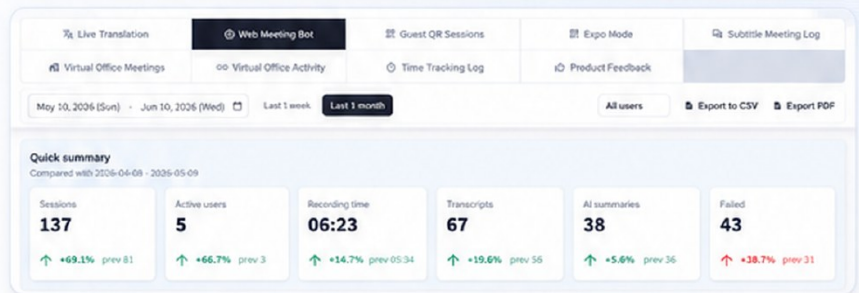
Live Translation
Web Meeting Bot
Guest QR Sessions
Expo Mode
Subtitle Meeting Log
Virtual Office Meetings
Virtual Office Activity
Time Tracking Log
Product Feedback

May 10, 2026 (Sun) - Jun 10, 2026 (Wed)
Last 1 week
Last 1 month
All users
Export to CSV
Export PDF

Quick summary
Compared with 2026-04-08 - 2026-05-09

| Sessions | Active users | Recording time | Transcripts | AI summaries | Failed |
|---|---|---|---|---|---|
| 137 | 5 | 06:23 | 67 | 38 | 43 |
| +69.1% prev 81 | +66.7% prev 3 | +14.7% prev 05:34 | +19.6% prev 56 | +5.6% prev 36 | +38.7% prev 31 |